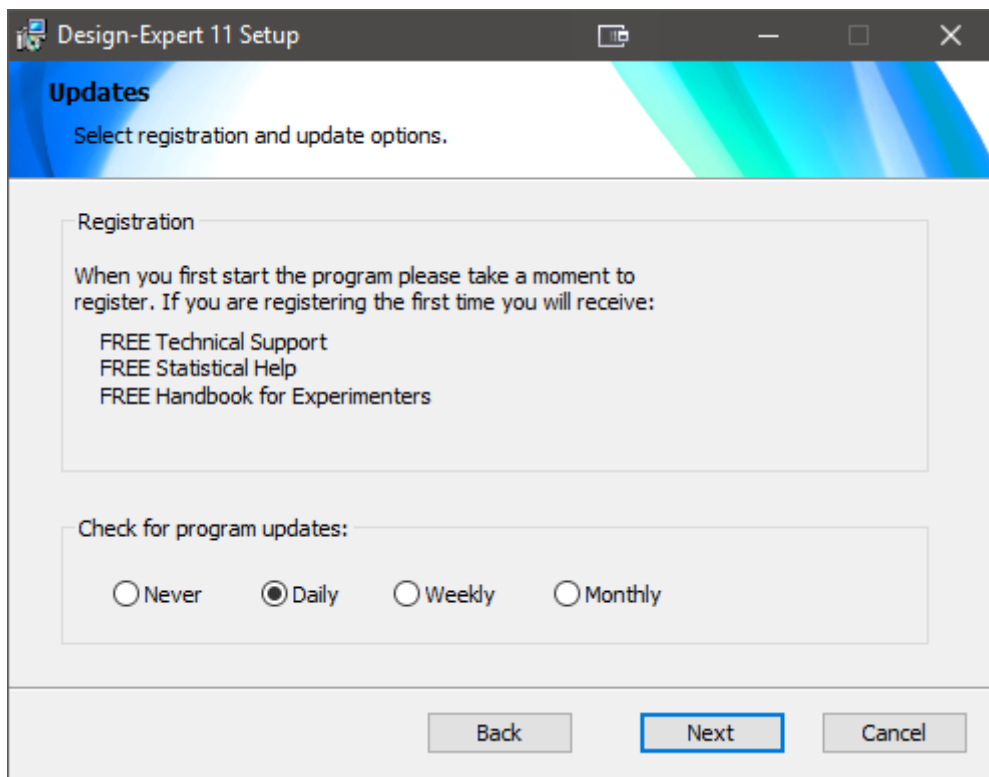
Design-Expert 11 Setup

Updates

Select registration and update options.

Registration

When you first start the program please take a moment to register. If you are registering the first time you will receive:

FREE Technical Support
FREE Statistical Help
FREE Handbook for Experimenters

Check for program updates:

Never
Daily
Weekly
Monthly

Back
Next
Cancel